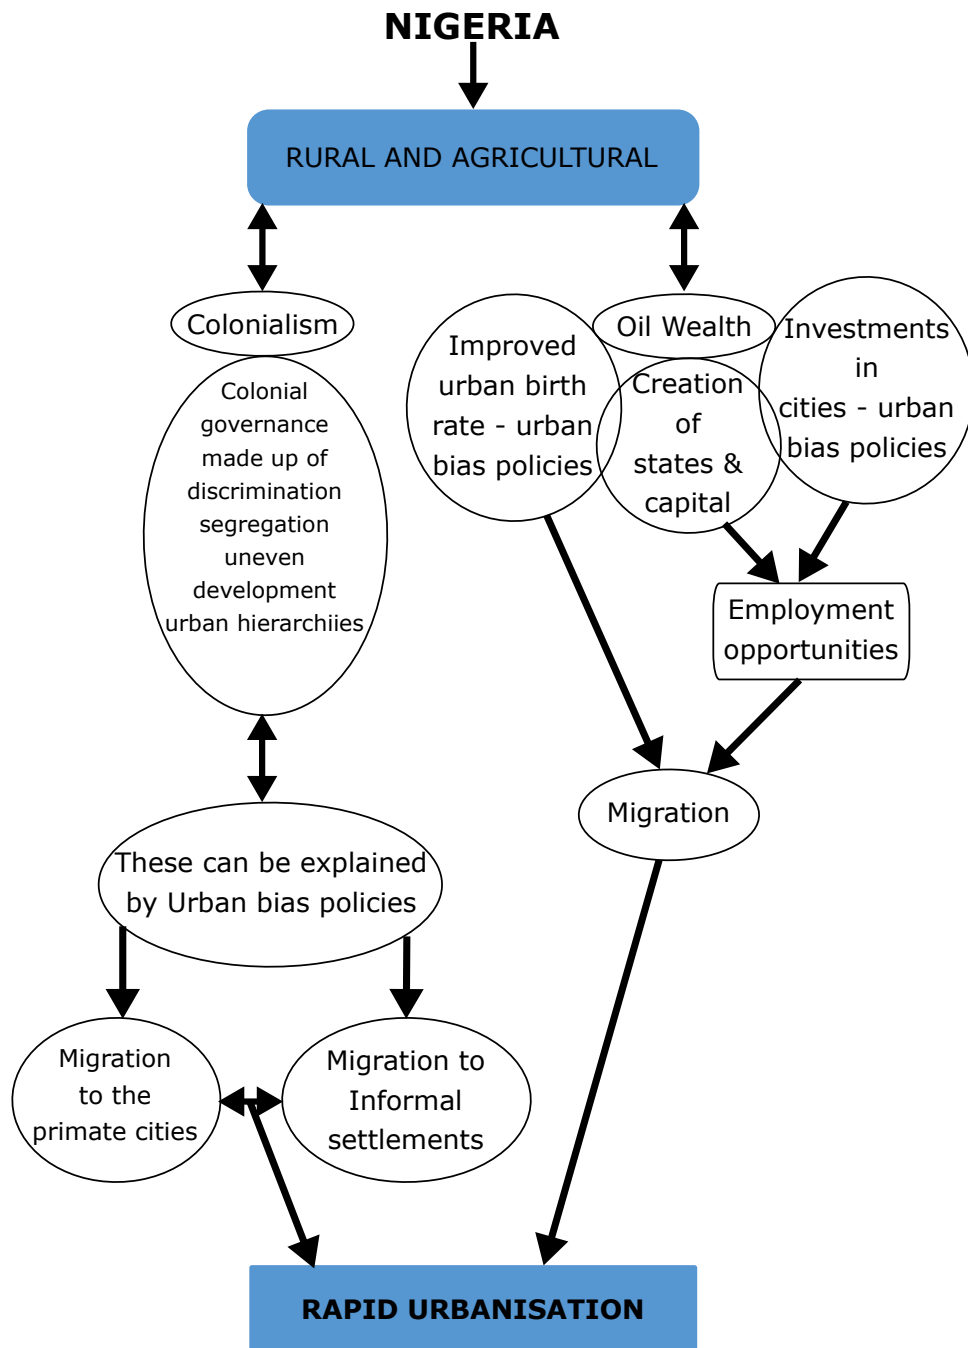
NIGERIA

RURAL AND AGRICULTURAL

Colonialism

Colonial governance made up of discrimination segregation uneven development urban hierarchiies

Improved urban birth rate - urban bias policies

Oil Wealth

Creation of states & capital

Investments in cities - urban bias policies

Employment opportunities

Migration

These can be explained by Urban bias policies

Migration to the primate cities

Migration to Informal settlements

RAPID URBANISATION